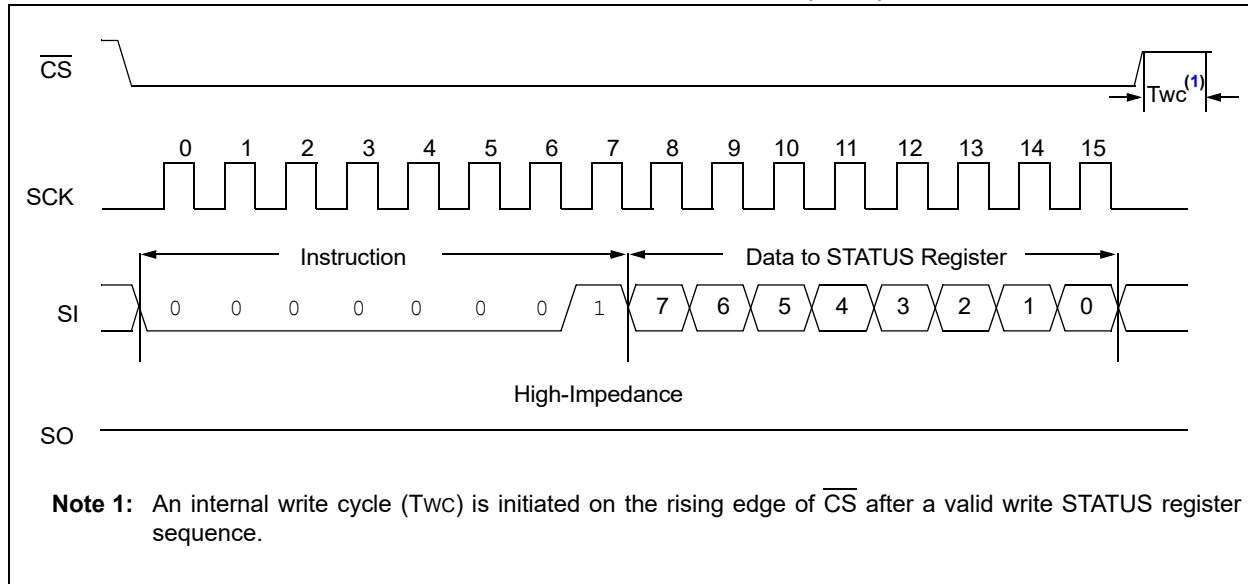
$\overline{CS}$

Twc$^{(1)}$

0 1 2 3 4 5 6 7 8 9 10 11 12 13 14 15

SCK

Instruction

Data to STATUS Register

SI

0 0 0 0 0 0 0 1 7 6 5 4 3 2 1 0

High-Impedance

SO

**Note 1:** An internal write cycle (TWC) is initiated on the rising edge of $\overline{CS}$ after a valid write STATUS register sequence.